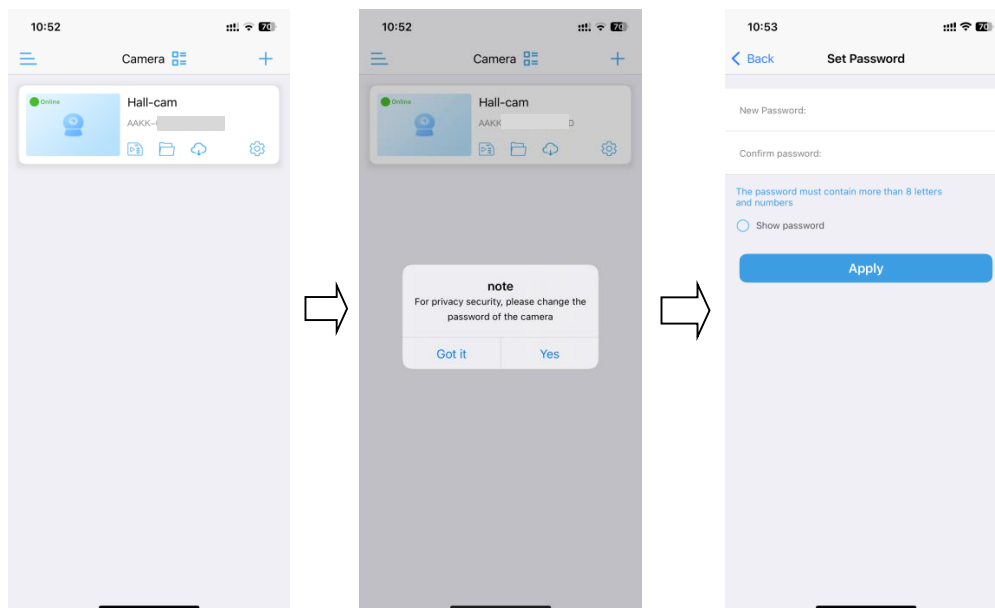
10:52

Camera

Online

Hall-cam

AAKK-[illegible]

10:52

Camera

Online

Hall-cam

AAKK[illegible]D

note

For privacy security, please change the password of the camera

Got it

Yes

10:53

Back

Set Password

New Password:

Confirm password:

The password must contain more than 8 letters and numbers

Show password

Apply